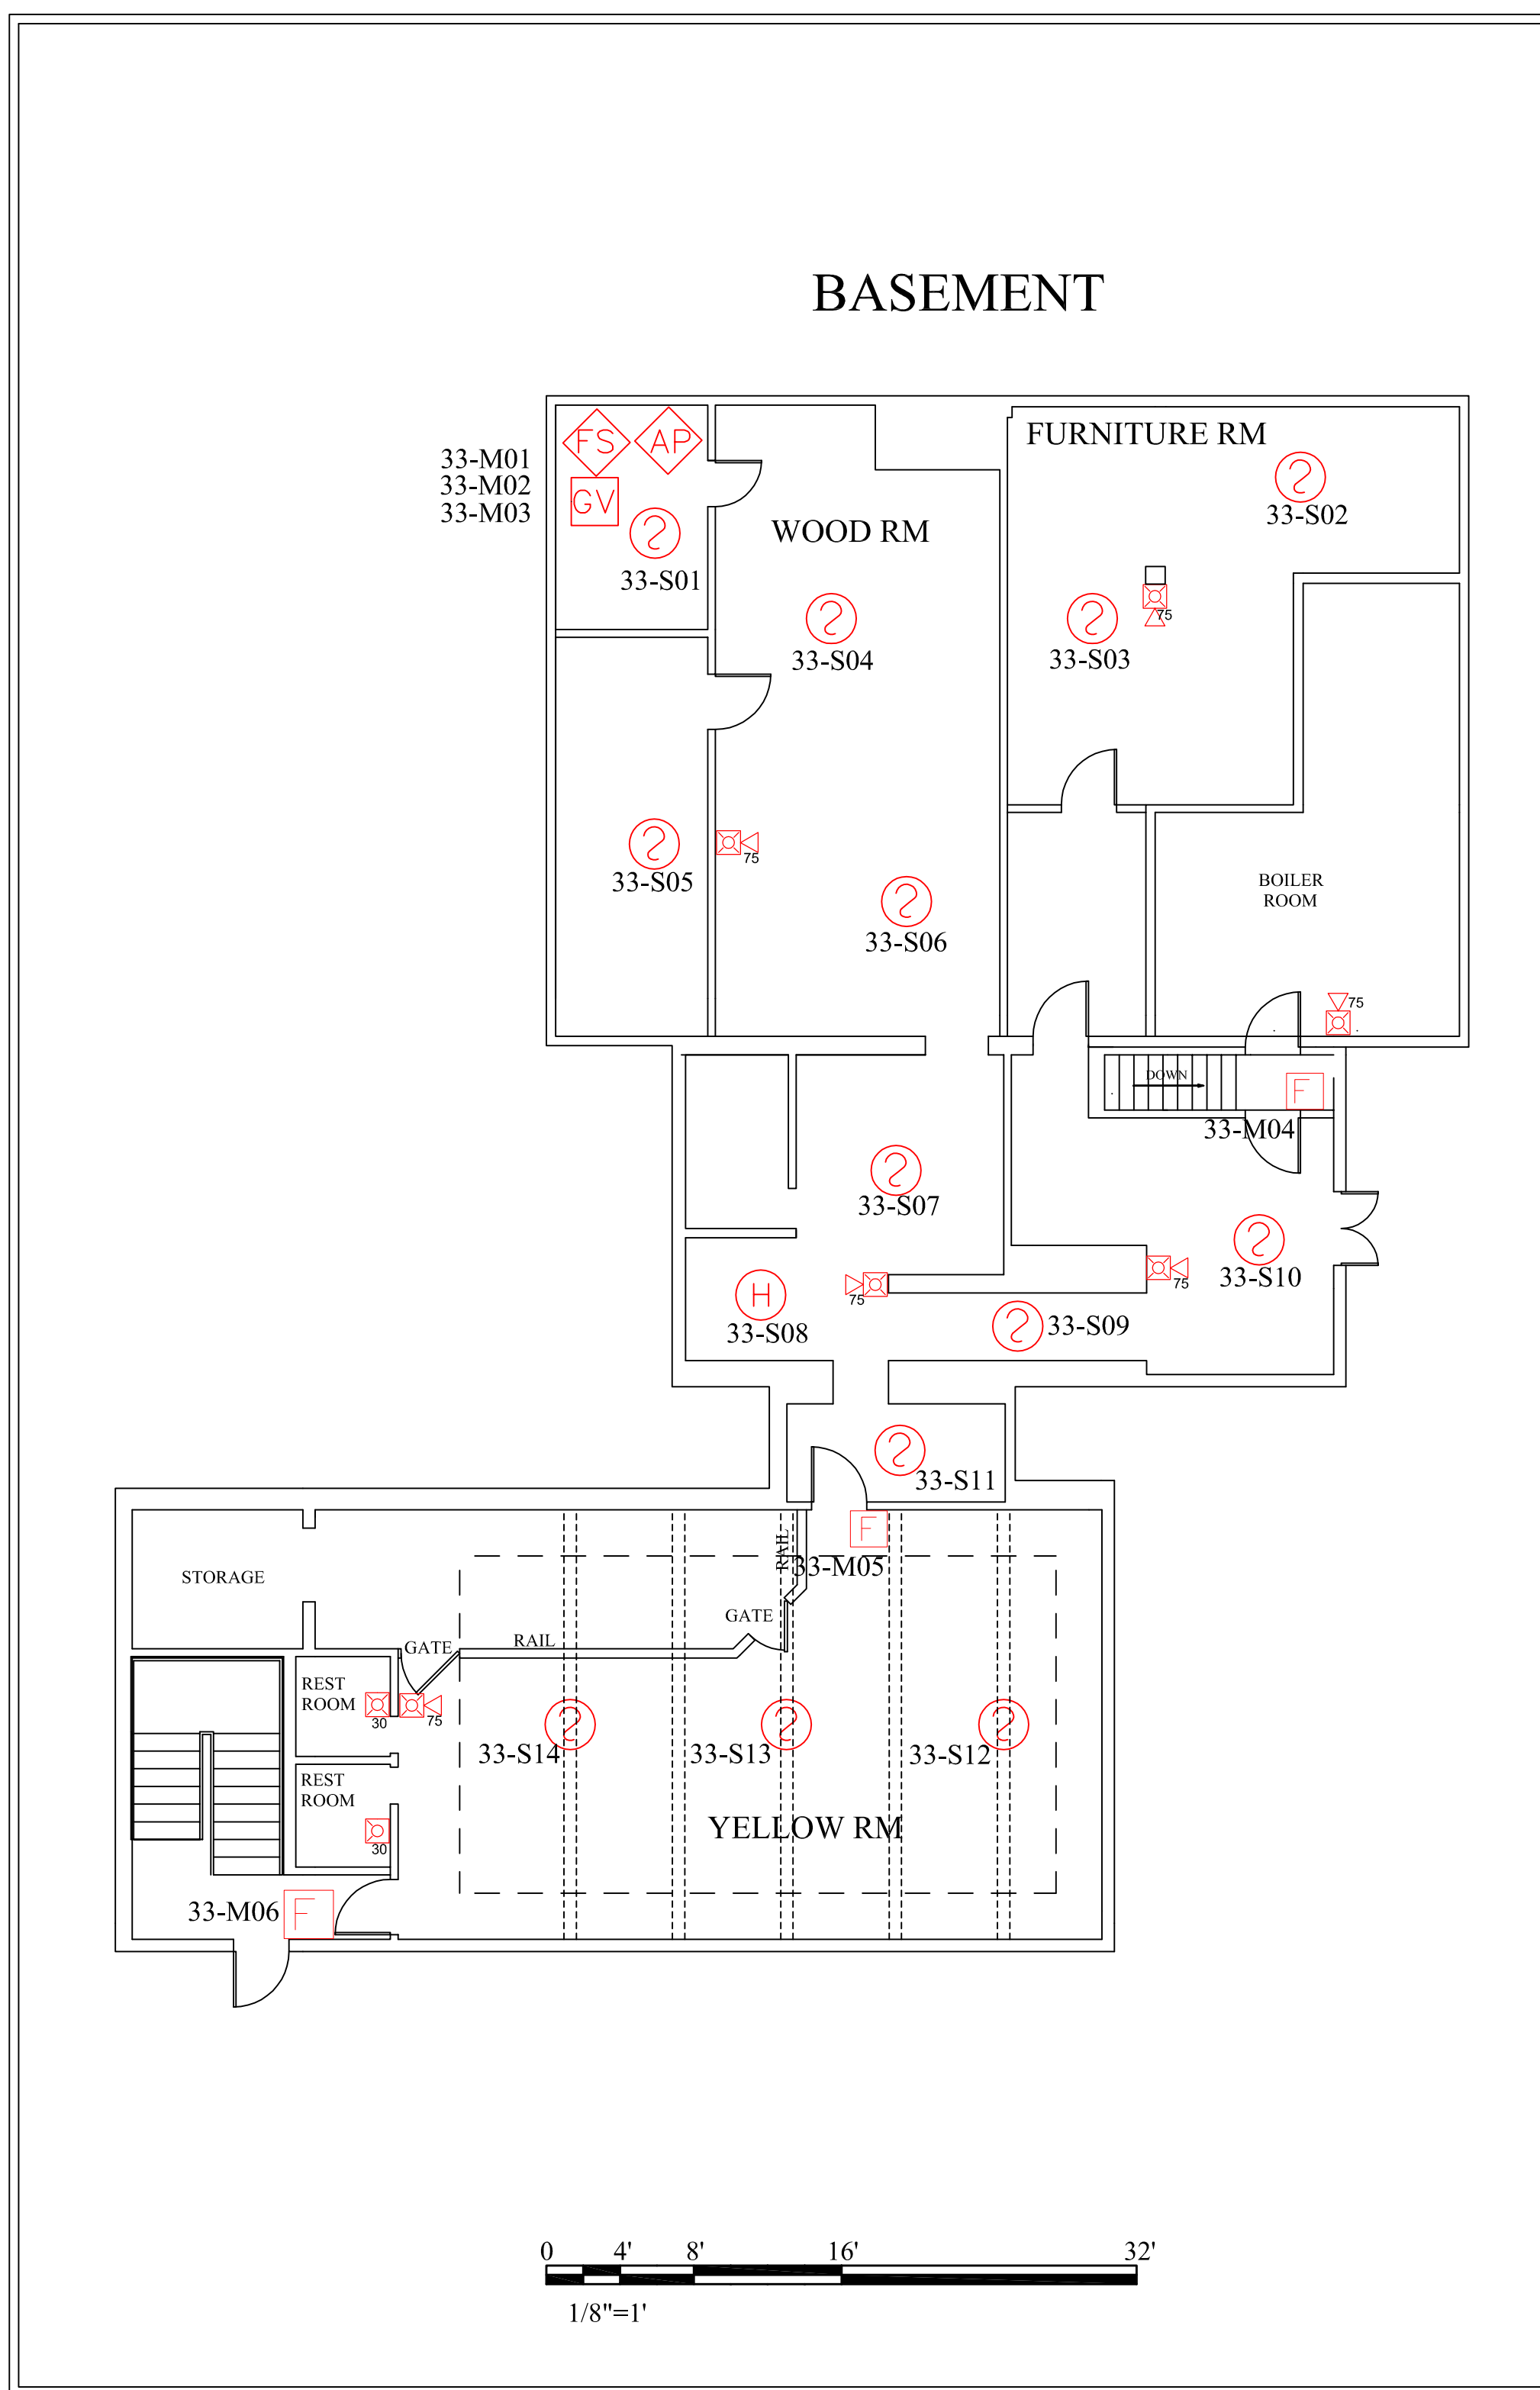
BASEMENT

33-M01
33-M02
33-M03

FS
AP
GV

33-S01

WOOD RM

33-S04

FURNITURE RM

33-S02

75

33-S03

75

33-S05

33-S06

BOILER ROOM

75

DOWN

F

33-M04

33-S07

75

33-S10

75

H

33-S08

33-S09

33-S11

F

RAIL

33-M05

STORAGE

GATE

GATE

RAIL

REST ROOM

30

75

33-S14

33-S13

33-S12

REST ROOM

30

YELLOW RM

33-M06

F

0 4' 8' 16' 32'

1/8"=1'